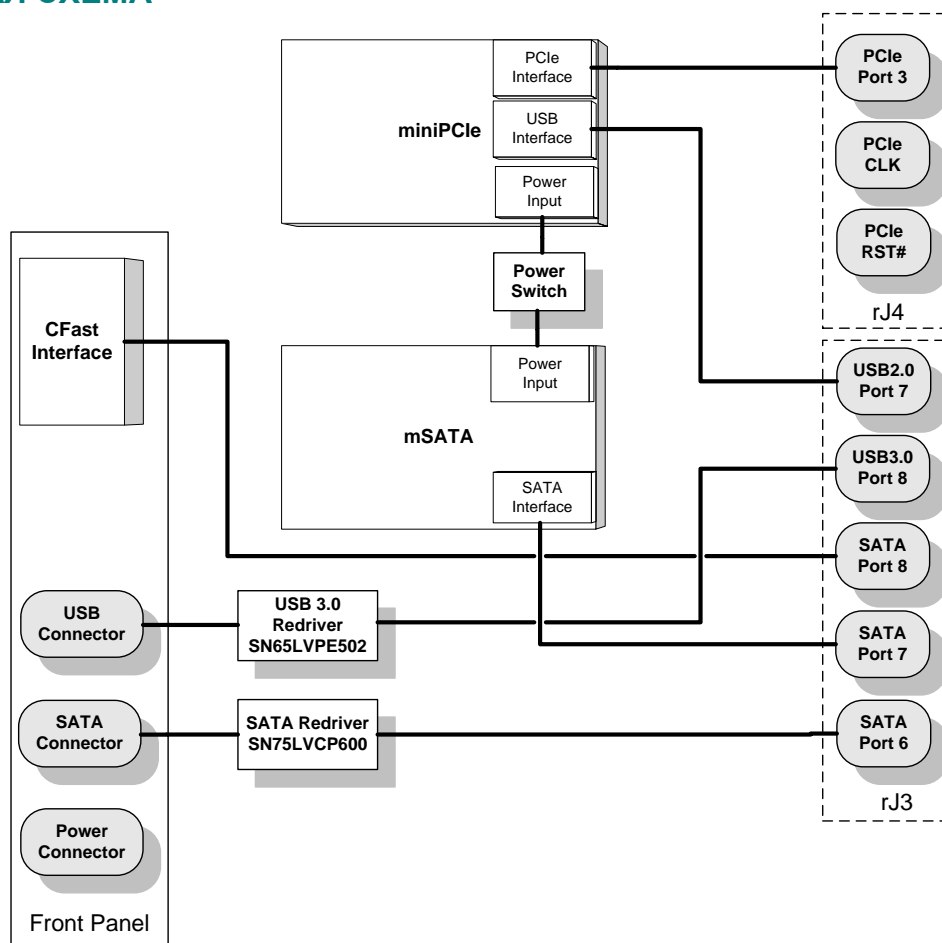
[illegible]OXEMA

PCIe Interface

USB Interface

miniPCIe

Power Input

PCIe Port 3

PCIe CLK

PCIe RST#

rJ4

Power Switch

CFast Interface

Power Input

mSATA

SATA Interface

USB2.0 Port 7

USB3.0 Port 8

SATA Port 8

USB Connector

USB 3.0 Redriver SN65LVPE502

SATA Port 7

SATA Connector

SATA Redriver SN75LVCP600

SATA Port 6

rJ3

Power Connector

Front Panel